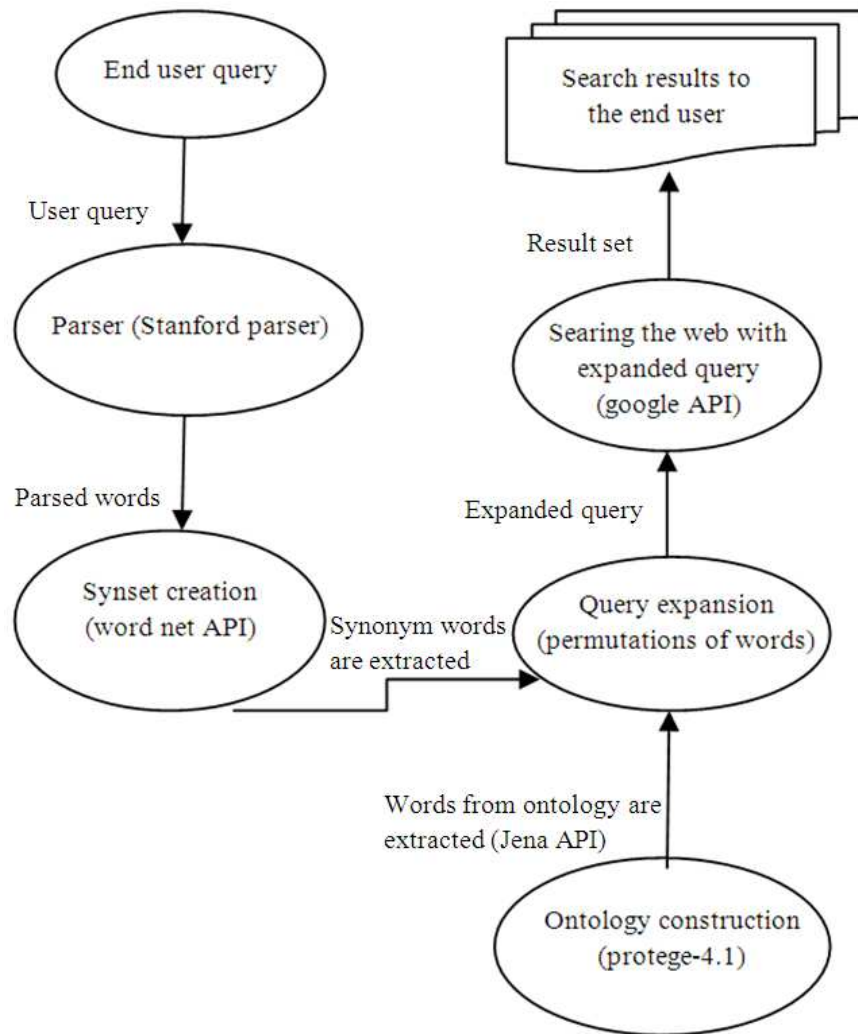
End user query

User query

Parser (Stanford parser)

Parsed words

Synset creation (word net API)

Synonym words are extracted

Query expansion (permutations of words)

Words from ontology are extracted (Jena API)

Ontology construction (protege-4.1)

Expanded query

Searing the web with expanded query (google API)

Result set

Search results to the end user